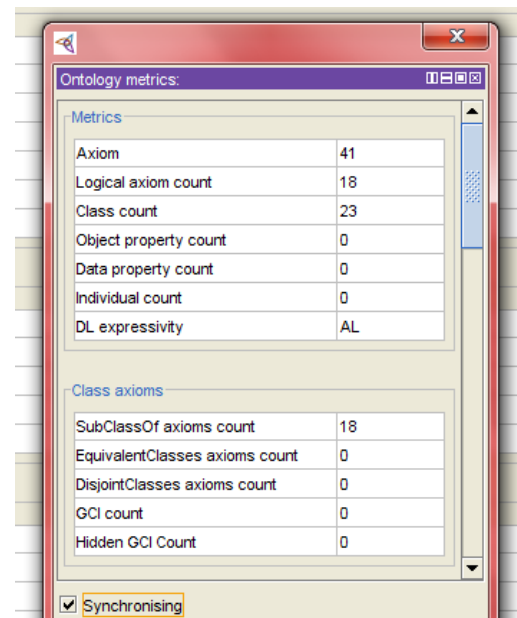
Ontology metrics:

Metrics

| | |
|---|---|
| Axiom | 41 |
| Logical axiom count | 18 |
| Class count | 23 |
| Object property count | 0 |
| Data property count | 0 |
| Individual count | 0 |
| DL expressivity | AL |

Class axioms

| | |
|---|---|
| SubClassOf axioms count | 18 |
| EquivalentClasses axioms count | 0 |
| DisjointClasses axioms count | 0 |
| GCI count | 0 |
| Hidden GCI Count | 0 |

Synchronising